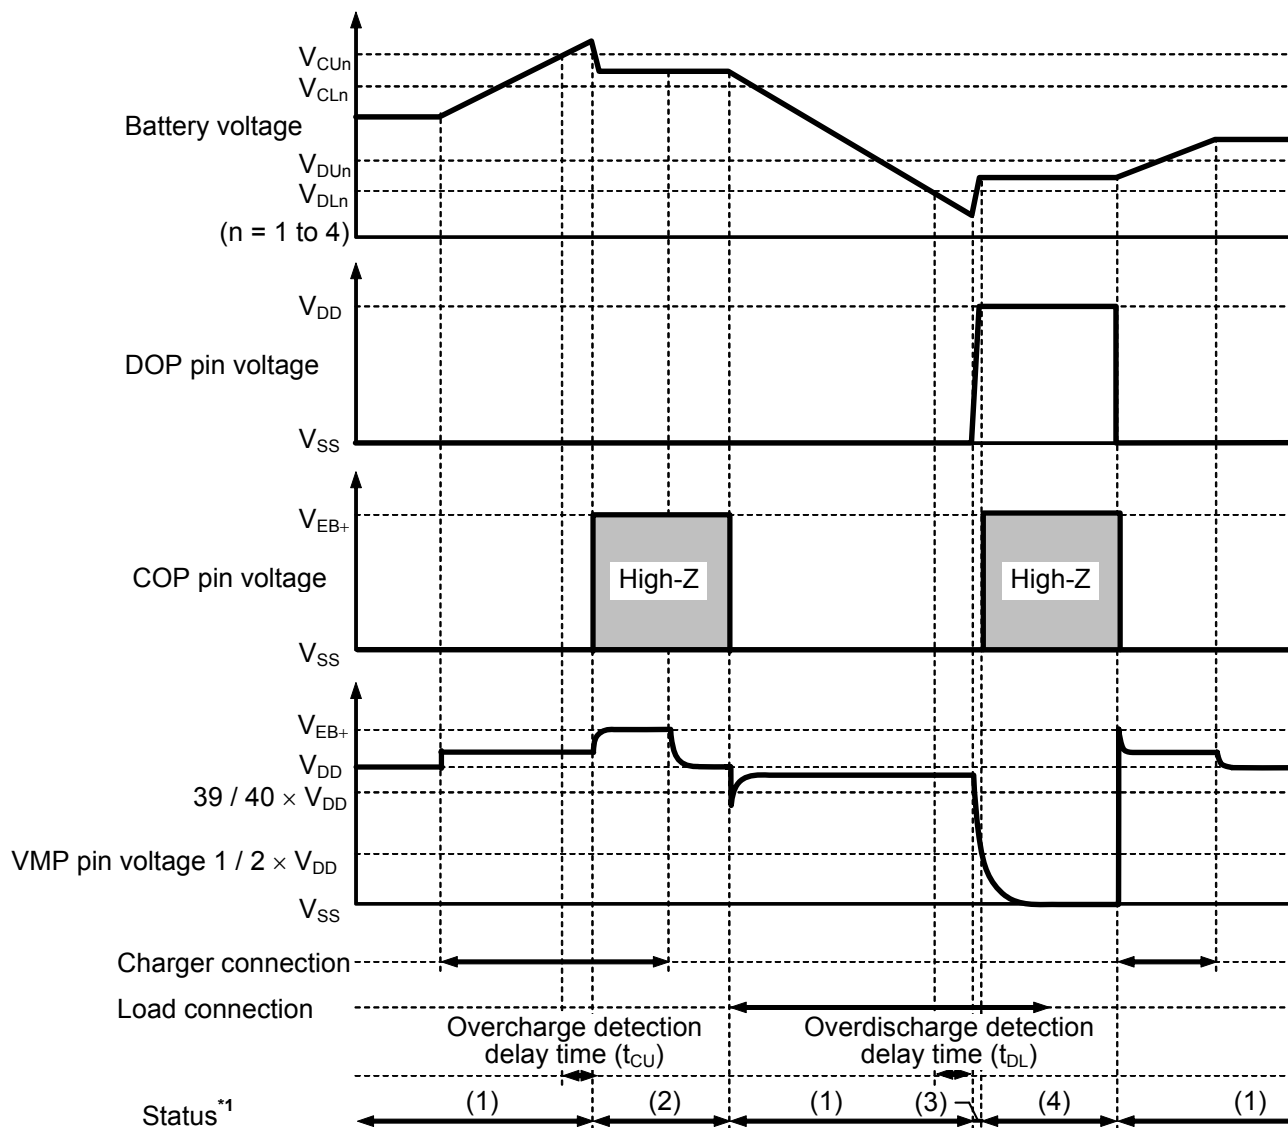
$V_{CUn}$
$V_{CLn}$
Battery voltage
$V_{DUn}$
$V_{DLn}$
(n = 1 to 4)

$V_{DD}$
DOP pin voltage
$V_{SS}$

$V_{EB+}$
COP pin voltage
High-Z
High-Z
$V_{SS}$

$V_{EB+}$
$V_{DD}$
$39 / 40 \times V_{DD}$
VMP pin voltage $1 / 2 \times V_{DD}$
$V_{SS}$

Charger connection
Load connection
Overcharge detection delay time ($t_{CU}$)
Overdischarge detection delay time ($t_{DL}$)
Status$^{*1}$
(1)
(2)
(1)
(3)
(4)
(1)